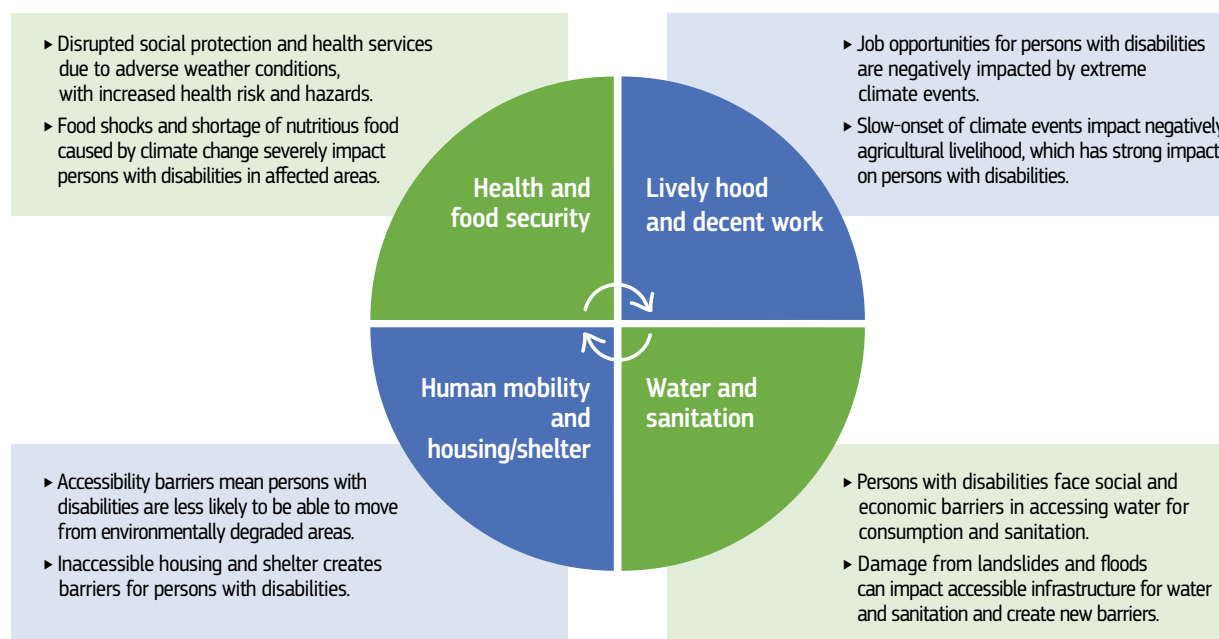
▸ Disrupted social protection and health services due to adverse weather conditions, with increased health risk and hazards.

▸ Food shocks and shortage of nutritious food caused by climate change severely impact persons with disabilities in affected areas.

▸ Job opportunities for persons with disabilities are negatively impacted by extreme climate events.

▸ Slow-onset of climate events impact negatively agricultural livelihood, which has strong impact on persons with disabilities.

Health and food security

Lively hood and decent work

Human mobility and housing/shelter

Water and sanitation

▸ Accessibility barriers mean persons with disabilities are less likely to be able to move from environmentally degraded areas.

▸ Inaccessible housing and shelter creates barriers for persons with disabilities.

▸ Persons with disabilities face social and economic barriers in accessing water for consumption and sanitation.

▸ Damage from landslides and floods can impact accessible infrastructure for water and sanitation and create new barriers.